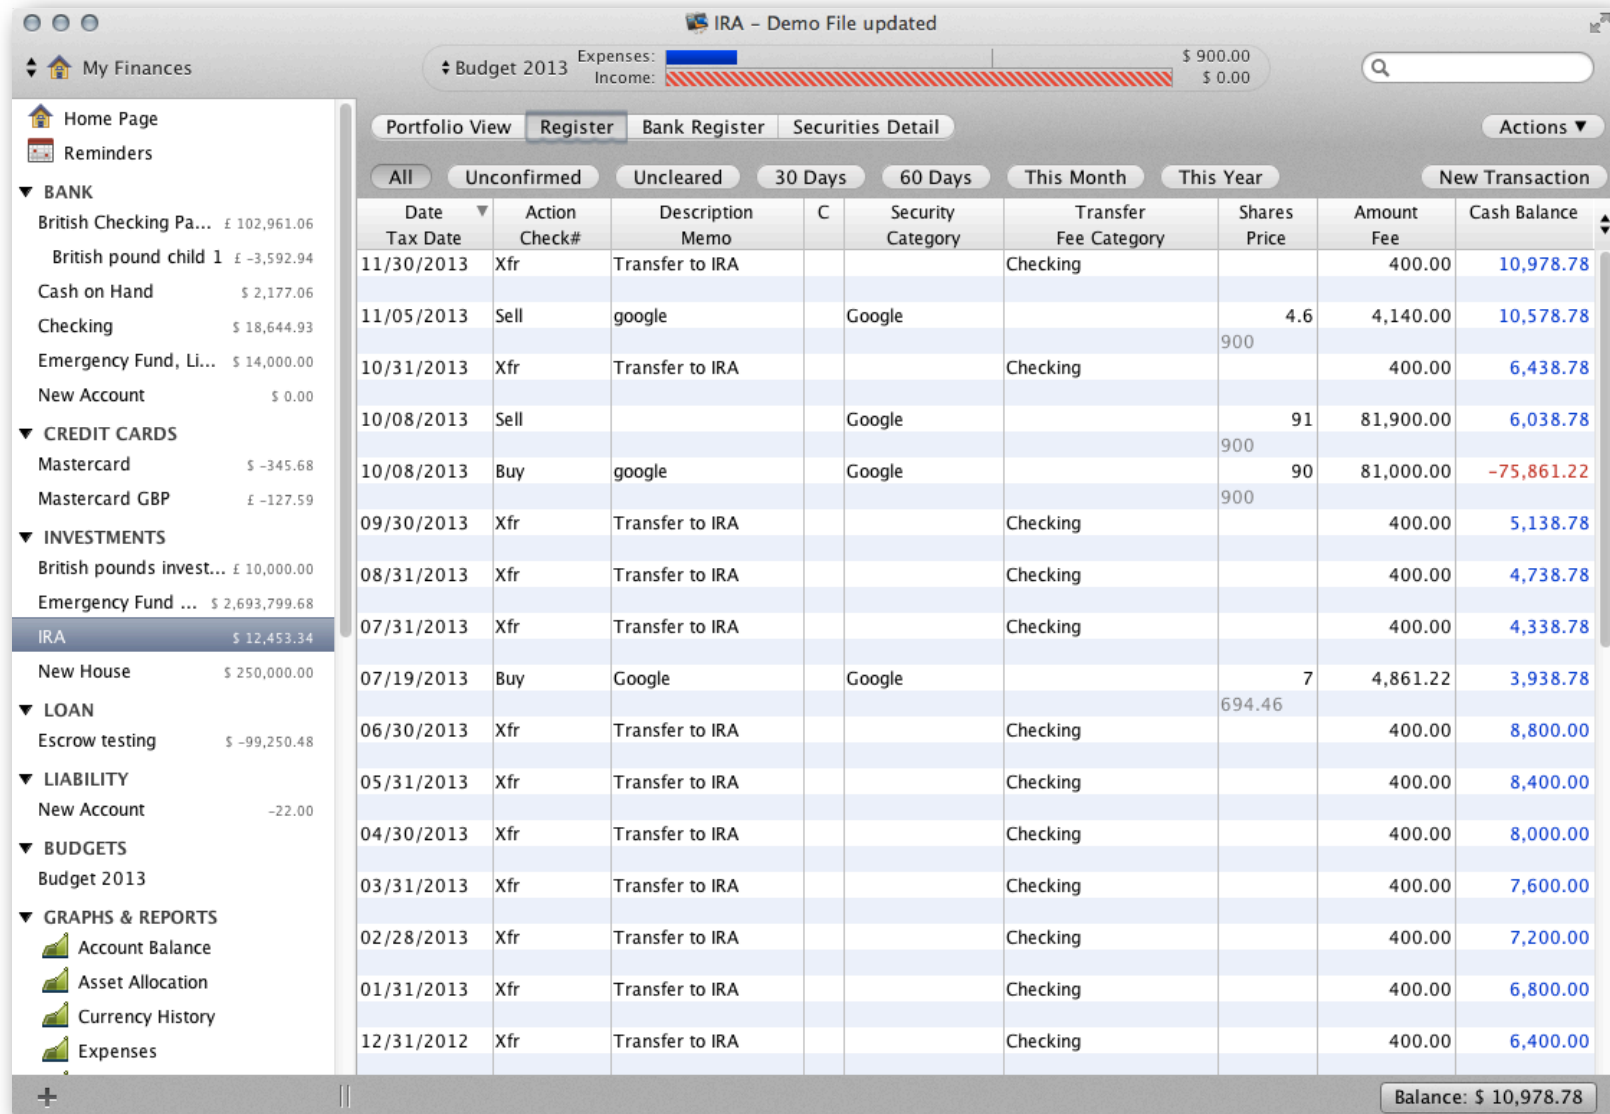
IRA – Demo File updated

My Finances

Budget 2013 Expenses: $ 900.00
Income: $ 0.00

Home Page
Reminders
BANK
British Checking Pa... £ 102,961.06
British pound child 1 £ -3,592.94
Cash on Hand $ 2,177.06
Checking $ 18,644.93
Emergency Fund, Li... $ 14,000.00
New Account $ 0.00
CREDIT CARDS
Mastercard $ -345.68
Mastercard GBP £ -127.59
INVESTMENTS
British pounds invest... £ 10,000.00
Emergency Fund ... $ 2,693,799.68
IRA $ 12,453.34
New House $ 250,000.00
LOAN
Escrow testing $ -99,250.48
LIABILITY
New Account -22.00
BUDGETS
Budget 2013
GRAPHS & REPORTS
Account Balance
Asset Allocation
Currency History
Expenses

Portfolio View | Register | Bank Register | Securities Detail
Actions

All | Unconfirmed | Uncleared | 30 Days | 60 Days | This Month | This Year
New Transaction

| Date / Tax Date | Action / Check# | Description / Memo | C | Security / Category | Transfer / Fee Category | Shares / Price | Amount / Fee | Cash Balance |
|---|---|---|---|---|---|---|---|---|
| 11/30/2013 | Xfr | Transfer to IRA | | | Checking | | 400.00 | 10,978.78 |
| 11/05/2013 | Sell | google | | Google | | 4.6 / 900 | 4,140.00 | 10,578.78 |
| 10/31/2013 | Xfr | Transfer to IRA | | | Checking | | 400.00 | 6,438.78 |
| 10/08/2013 | Sell | | | Google | | 91 / 900 | 81,900.00 | 6,038.78 |
| 10/08/2013 | Buy | google | | Google | | 90 / 900 | 81,000.00 | -75,861.22 |
| 09/30/2013 | Xfr | Transfer to IRA | | | Checking | | 400.00 | 5,138.78 |
| 08/31/2013 | Xfr | Transfer to IRA | | | Checking | | 400.00 | 4,738.78 |
| 07/31/2013 | Xfr | Transfer to IRA | | | Checking | | 400.00 | 4,338.78 |
| 07/19/2013 | Buy | Google | | Google | | 7 / 694.46 | 4,861.22 | 3,938.78 |
| 06/30/2013 | Xfr | Transfer to IRA | | | Checking | | 400.00 | 8,800.00 |
| 05/31/2013 | Xfr | Transfer to IRA | | | Checking | | 400.00 | 8,400.00 |
| 04/30/2013 | Xfr | Transfer to IRA | | | Checking | | 400.00 | 8,000.00 |
| 03/31/2013 | Xfr | Transfer to IRA | | | Checking | | 400.00 | 7,600.00 |
| 02/28/2013 | Xfr | Transfer to IRA | | | Checking | | 400.00 | 7,200.00 |
| 01/31/2013 | Xfr | Transfer to IRA | | | Checking | | 400.00 | 6,800.00 |
| 12/31/2012 | Xfr | Transfer to IRA | | | Checking | | 400.00 | 6,400.00 |

+
Balance: $ 10,978.78